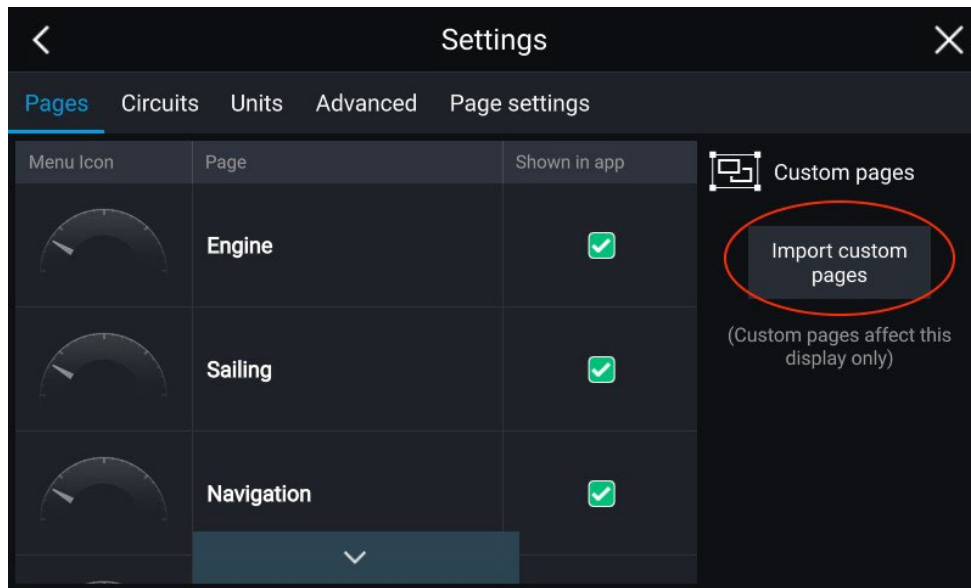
Settings

Pages Circuits Units Advanced Page settings

| Menu Icon | Page | Shown in app |
|---|---|---|
| | Engine | ✓ |
| | Sailing | ✓ |
| | Navigation | ✓ |

Custom pages

Import custom pages

(Custom pages affect this display only)